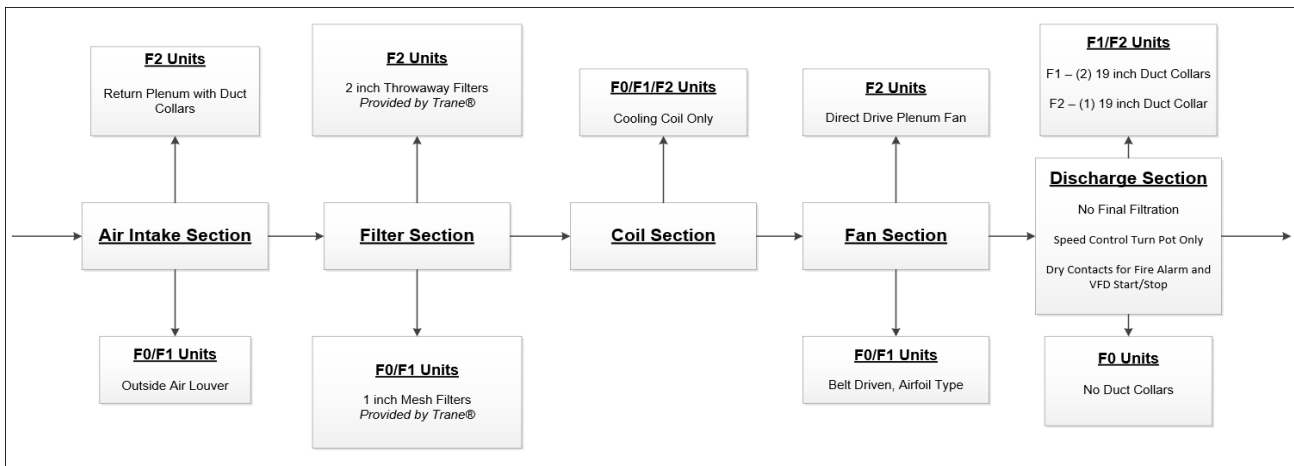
F2 Units

Return Plenum with Duct Collars

Air Intake Section

F0/F1 Units

Outside Air Louver

F2 Units

2 inch Throwaway Filters
*Provided by Trane®*

Filter Section

F0/F1 Units

1 inch Mesh Filters
*Provided by Trane®*

F0/F1/F2 Units

Cooling Coil Only

Coil Section

F2 Units

Direct Drive Plenum Fan

Fan Section

F0/F1 Units

Belt Driven, Airfoil Type

F1/F2 Units

F1 – (2) 19 inch Duct Collars

F2 – (1) 19 inch Duct Collar

Discharge Section

No Final Filtration

Speed Control Turn Pot Only

Dry Contacts for Fire Alarm and VFD Start/Stop

F0 Units

No Duct Collars